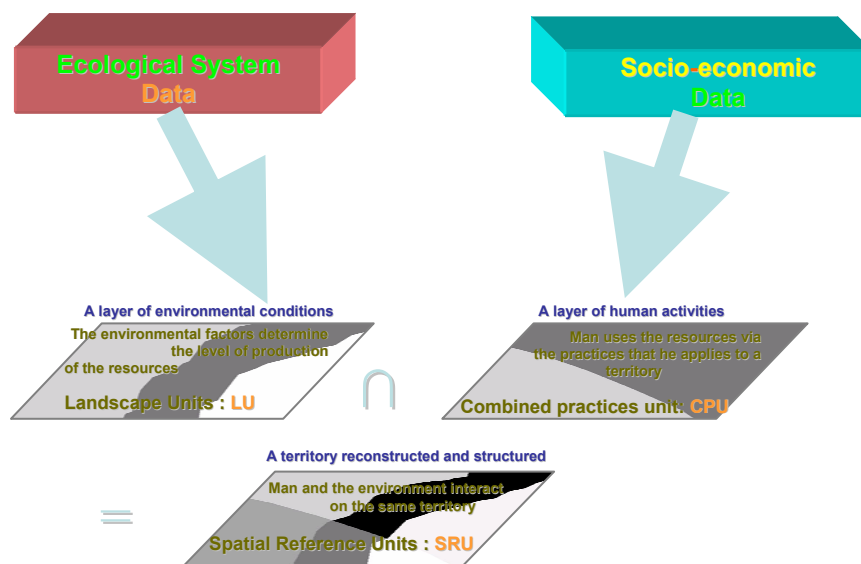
Ecological System
Data

Socio-economic
Data

A layer of environmental conditions

The environmental factors determine the level of production of the resources

Landscape Units : LU

$\cap$

A layer of human activities

Man uses the resources via the practices that he applies to a territory

Combined practices unit: CPU

A territory reconstructed and structured

$=$

Man and the environment interact on the same territory

Spatial Reference Units : SRU